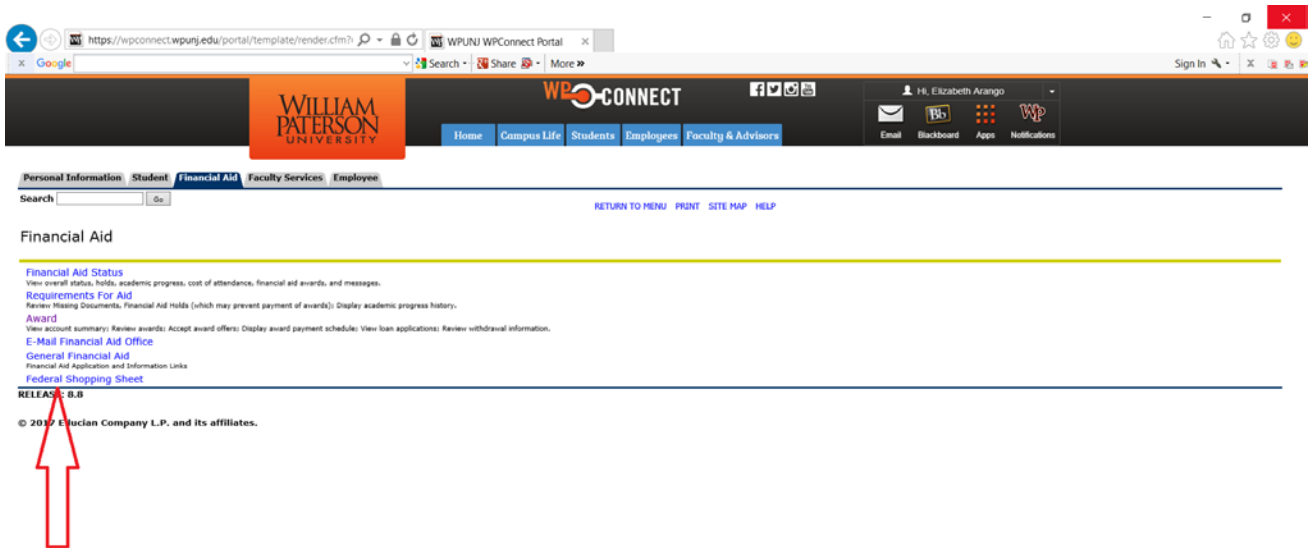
https://wpconnect.wpunj.edu/portal/template/render.cfm?

WPUNJ WPConnect Portal

Google

Search

Share

More »

Sign In

WILLIAM PATERSON UNIVERSITY

WP CONNECT

Hi, Elizabeth Arango

Home

Campus Life

Students

Employees

Faculty & Advisors

Email

Blackboard

Apps

Notifications

Personal Information

Student

Financial Aid

Faculty Services

Employee

Search

Go

RETURN TO MENU PRINT SITE MAP HELP

Financial Aid

Financial Aid Status
View overall status, holds, academic progress, cost of attendance, financial aid awards, and messages.

Requirements For Aid
Review Missing Documents, Financial Aid Holds (which may prevent payment of awards); Display academic progress history.

Award
View account summary; Review awards; Accept award offers; Display award payment schedule; View loan applications; Review withdrawal information.

E-Mail Financial Aid Office

General Financial Aid
Financial Aid Application and Information Links

Federal Shopping Sheet

RELEAS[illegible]: 8.8

© 20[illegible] E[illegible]lucian Company L.P. and its affiliates.